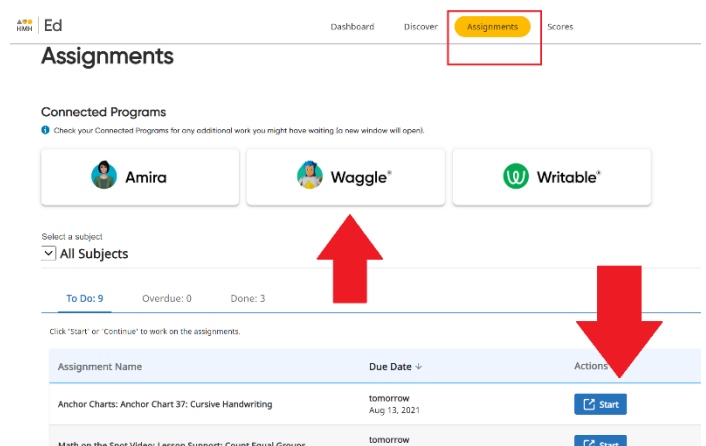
HMH | Ed

Dashboard Discover Assignments Scores

Assignments

Connected Programs

Check your Connected Programs for any additional work you might have waiting (a new window will open).

Amira

Waggle®

Writable®

Select a subject

All Subjects

To Do: 9 Overdue: 0 Done: 3

Click 'Start' or 'Continue' to work on the assignments.

| Assignment Name | Due Date ↓ | Actions |
|---|---|---|
| Anchor Charts: Anchor Chart 37: Cursive Handwriting | tomorrow Aug 13, 2021 | Start |
| Math on the Spot Video: Lesson Support: Count Equal Groups | tomorrow | Start |